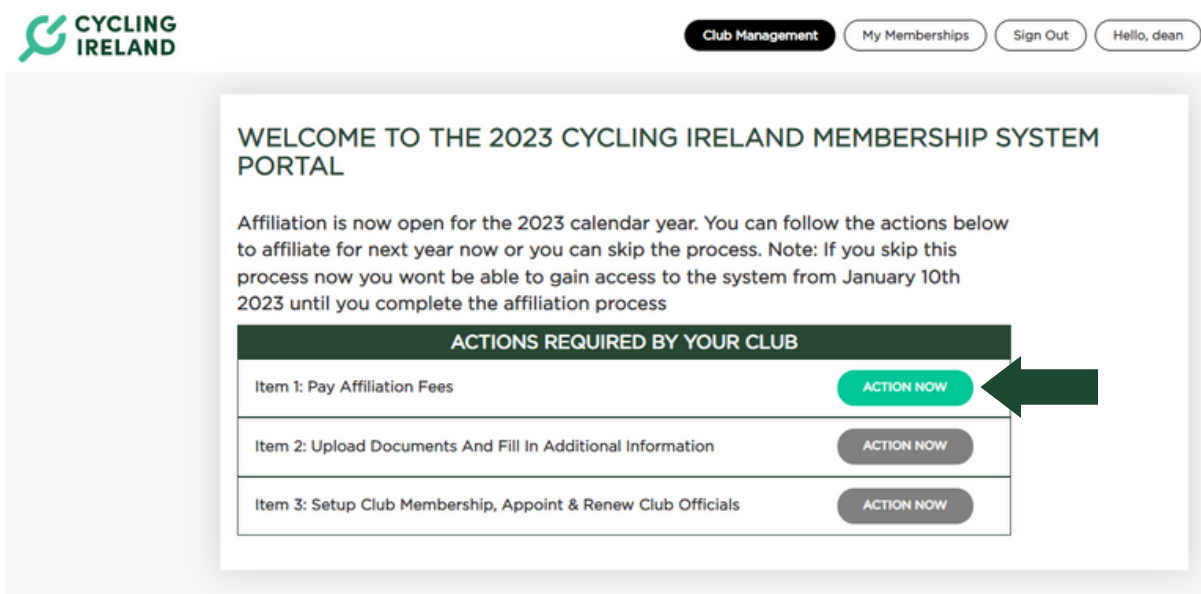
CYCLING IRELAND

Club Management
My Memberships
Sign Out
Hello, dean

WELCOME TO THE 2023 CYCLING IRELAND MEMBERSHIP SYSTEM PORTAL

Affiliation is now open for the 2023 calendar year. You can follow the actions below to affiliate for next year now or you can skip the process. Note: If you skip this process now you wont be able to gain access to the system from January 10th 2023 until you complete the affiliation process

| ACTIONS REQUIRED BY YOUR CLUB | |
|---|---|
| Item 1: Pay Affiliation Fees | ACTION NOW |
| Item 2: Upload Documents And Fill In Additional Information | ACTION NOW |
| Item 3: Setup Club Membership, Appoint & Renew Club Officials | ACTION NOW |